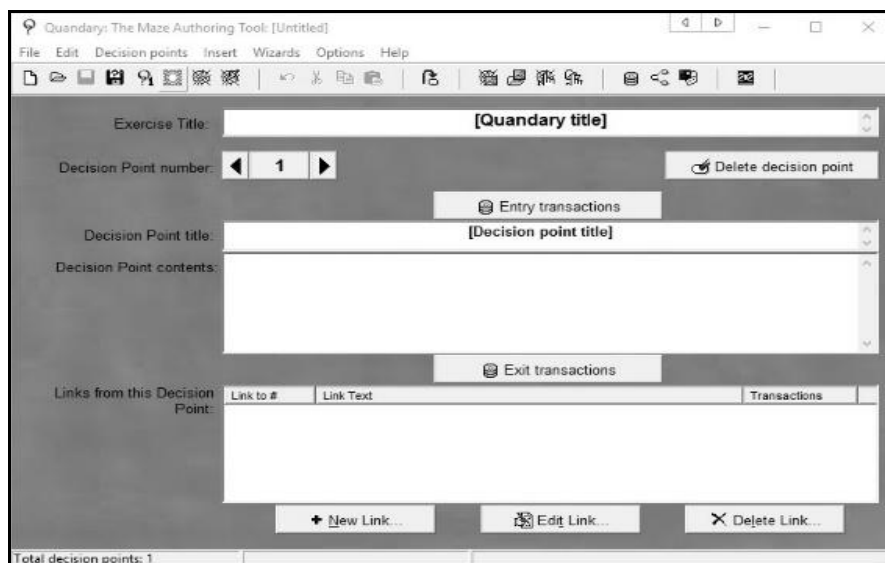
Quandary: The Maze Authoring Tool: [Untitled]

File Edit Decision points Insert Wizards Options Help

Exercise Title: [Quandary title]

Decision Point number: 1

Delete decision point

Entry transactions

Decision Point title: [Decision point title]

Decision Point contents:

Exit transactions

Links from this Decision Point:

| Link to # | Link Text | Transactions |
|---|---|---|

New Link... Edit Link... Delete Link...

Total decision points: 1